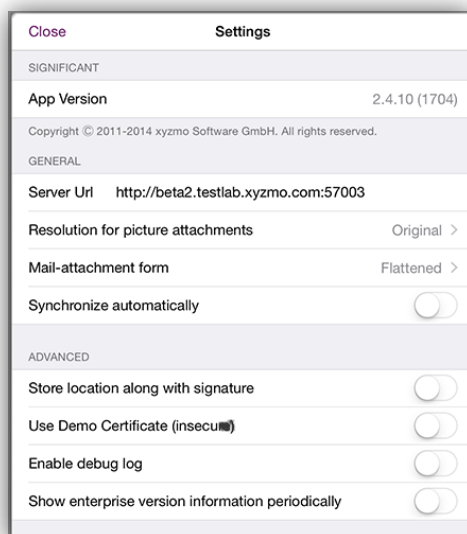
Close

Settings

SIGNIFICANT

App Version 2.4.10 (1704)

Copyright © 2011-2014 xyzmo Software GmbH. All rights reserved.

GENERAL

Server Url http://beta2.testlab.xyzmo.com:57003

Resolution for picture attachments Original >

Mail-attachment form Flattened >

Synchronize automatically

ADVANCED

Store location along with signature

Use Demo Certificate (insecu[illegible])

Enable debug log

Show enterprise version information periodically